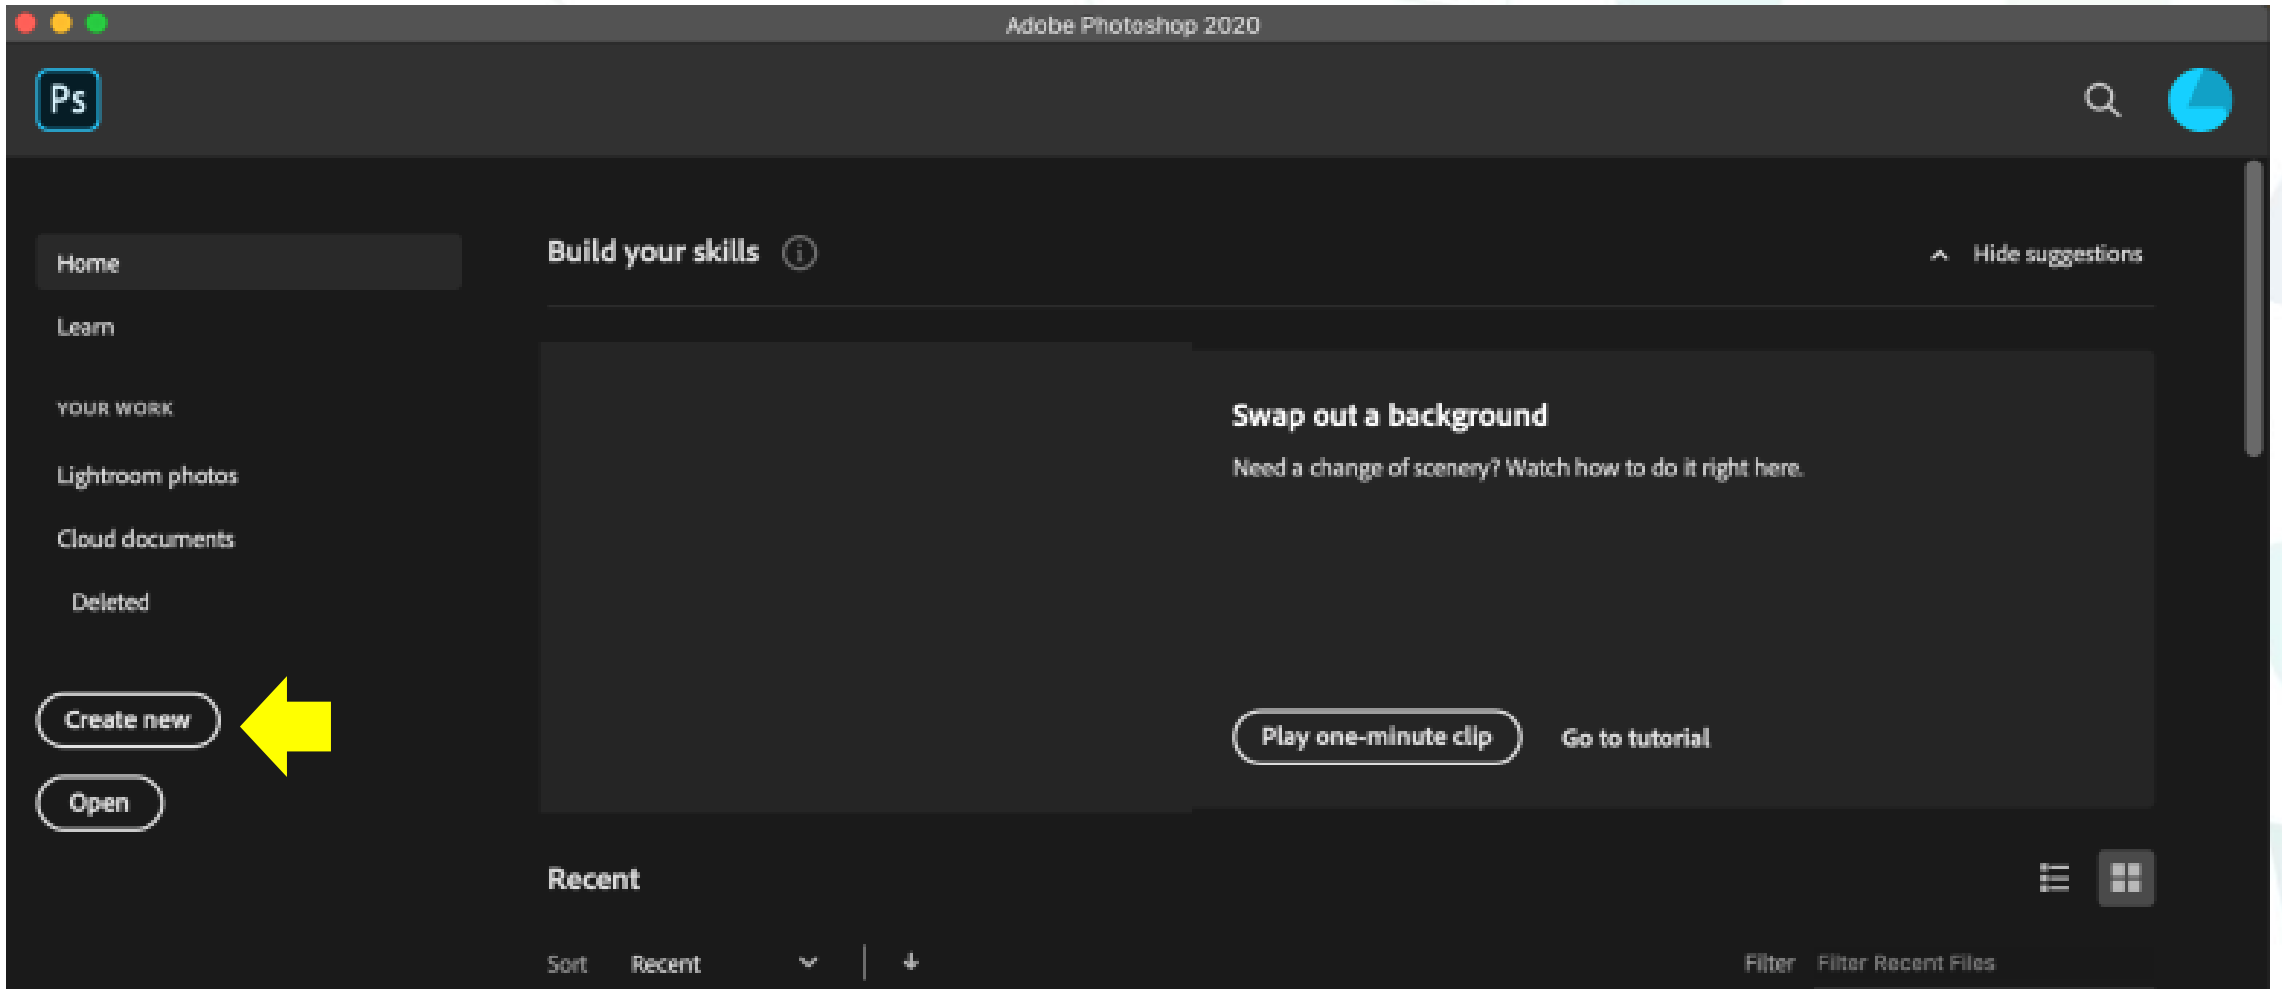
Adobe Photoshop 2020

Ps

Home

Learn

YOUR WORK

Lightroom photos

Cloud documents

Deleted

Create new

Open

Build your skills

Hide suggestions

Swap out a background

Need a change of scenery? Watch how to do it right here.

Play one-minute clip

Go to tutorial

Recent

Sort Recent

Filter Filter Recent Files